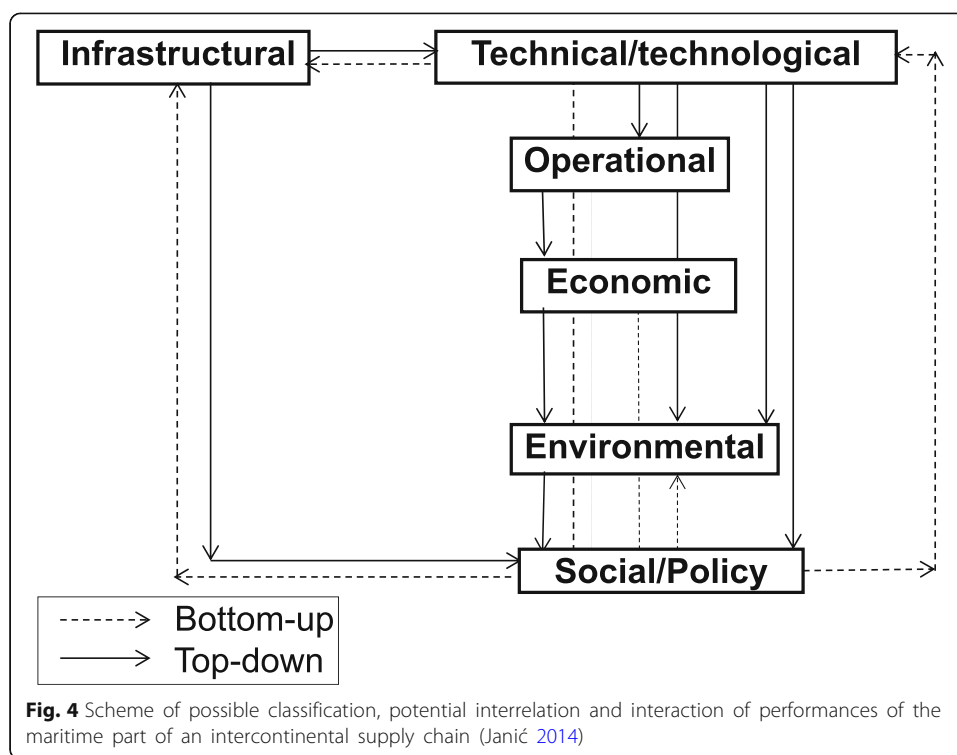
Infrastructural

Technical/technological

Operational

Economic

Environmental

Social/Policy

Bottom-up

Top-down

**Fig. 4** Scheme of possible classification, potential interrelation and interaction of performances of the maritime part of an intercontinental supply chain (Janić 2014)